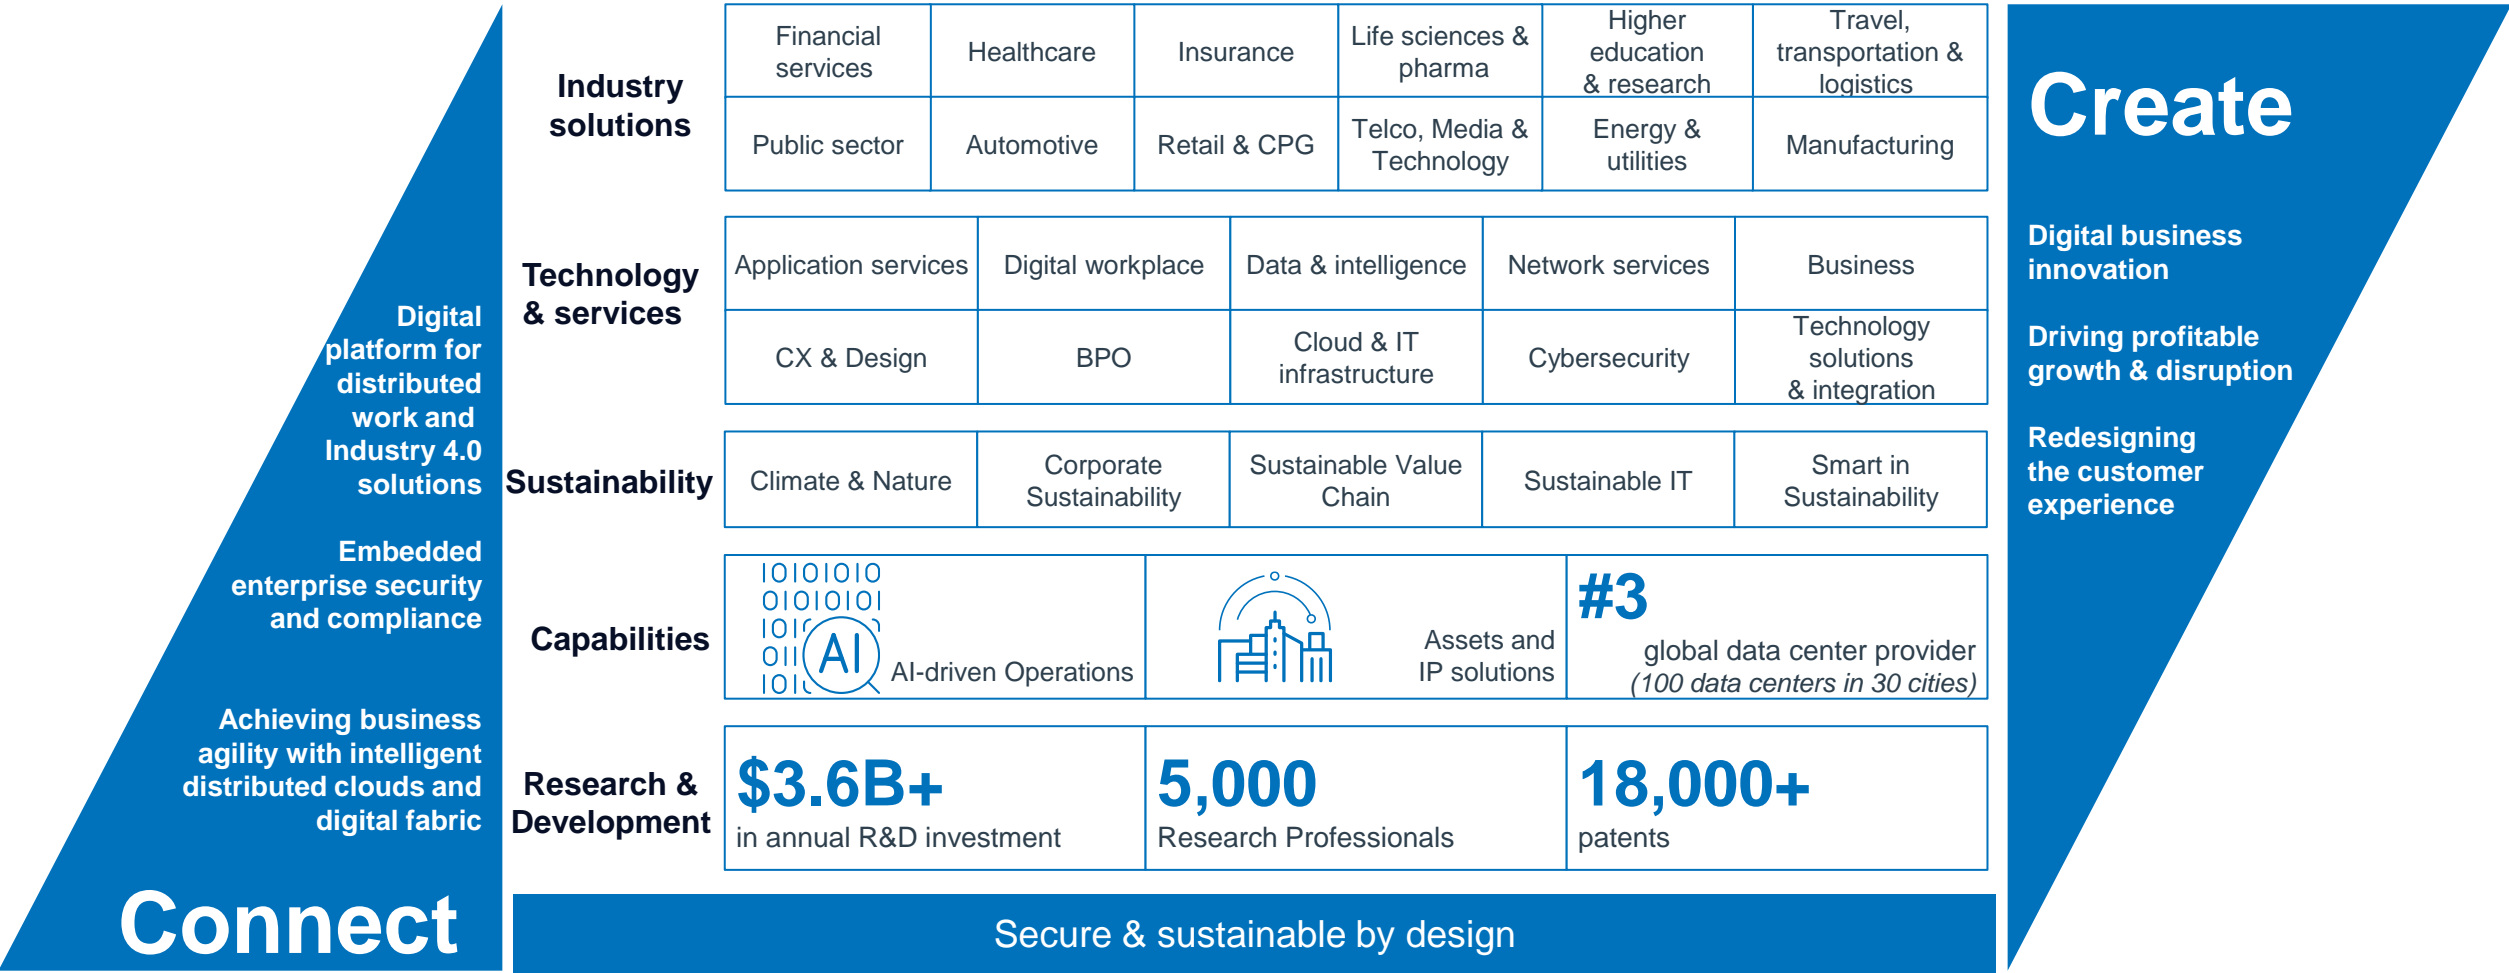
Digital platform for distributed work and Industry 4.0 solutions

Embedded enterprise security and compliance

Achieving business agility with intelligent distributed clouds and digital fabric

Connect

Industry solutions

| Financial services | Healthcare | Insurance | Life sciences & pharma | Higher education & research | Travel, transportation & logistics |
|---|---|---|---|---|---|
| Public sector | Automotive | Retail & CPG | Telco, Media & Technology | Energy & utilities | Manufacturing |

Technology & services

| Application services | Digital workplace | Data & intelligence | Network services | Business |
|---|---|---|---|---|
| CX & Design | BPO | Cloud & IT infrastructure | Cybersecurity | Technology solutions & integration |

Sustainability

| Climate & Nature | Corporate Sustainability | Sustainable Value Chain | Sustainable IT | Smart in Sustainability |
|---|---|---|---|---|

Capabilities

| AI AI-driven Operations | Assets and IP solutions | #3 global data center provider (100 data centers in 30 cities) |
|---|---|---|

Research & Development

| $3.6B+ in annual R&D investment | 5,000 Research Professionals | 18,000+ patents |
|---|---|---|

Secure & sustainable by design

Create

Digital business innovation

Driving profitable growth & disruption

Redesigning the customer experience